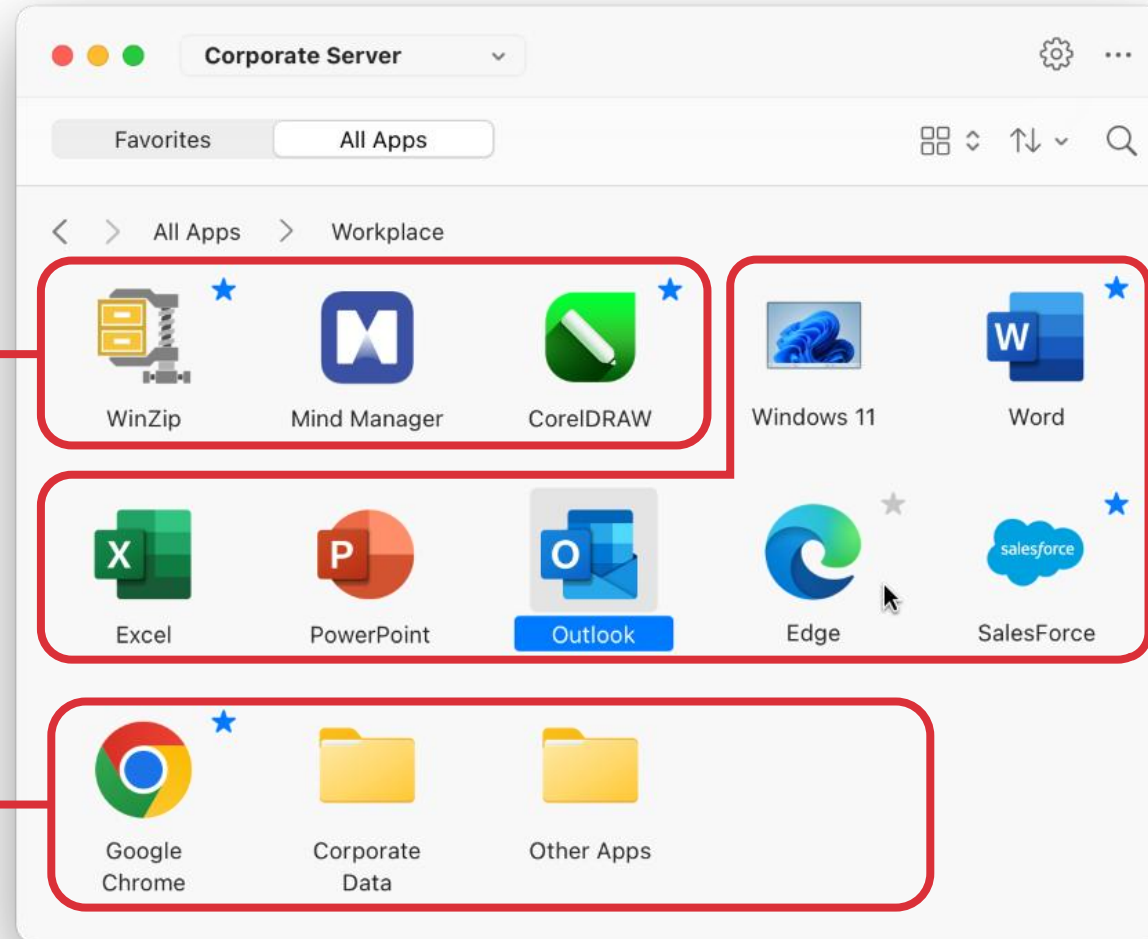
Corporate Server

Favorites
All Apps

All Apps
Workplace

WinZip
Mind Manager
CorelDRAW
Windows 11
W
Word

X
Excel
P
PowerPoint
O
Outlook
Edge
salesforce
SalesForce

Google Chrome
Corporate Data
Other Apps